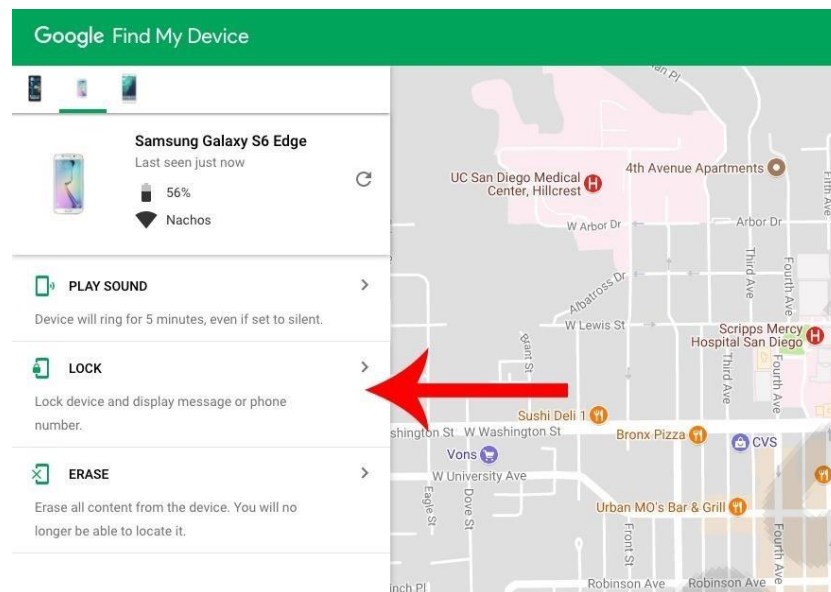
Google Find My Device

Samsung Galaxy S6 Edge
Last seen just now
56%
Nachos

PLAY SOUND
Device will ring for 5 minutes, even if set to silent.

LOCK
Lock device and display message or phone number.

ERASE
Erase all content from the device. You will no longer be able to locate it.

UC San Diego Medical Center, Hillcrest
4th Avenue Apartments
W Arbor Dr
Arbor Dr
Albatross Dr
W Lewis St
Third Ave
Fourth Ave
Fifth Ave
Scripps Mercy Hospital San Diego
Sushi Deli 1
shington St
W Washington St
Bronx Pizza
CVS
Vons
W University Ave
Eagle St
Dove St
Urban MO's Bar & Grill
Front St
Robinson Ave
Robinson Ave
inch Pl